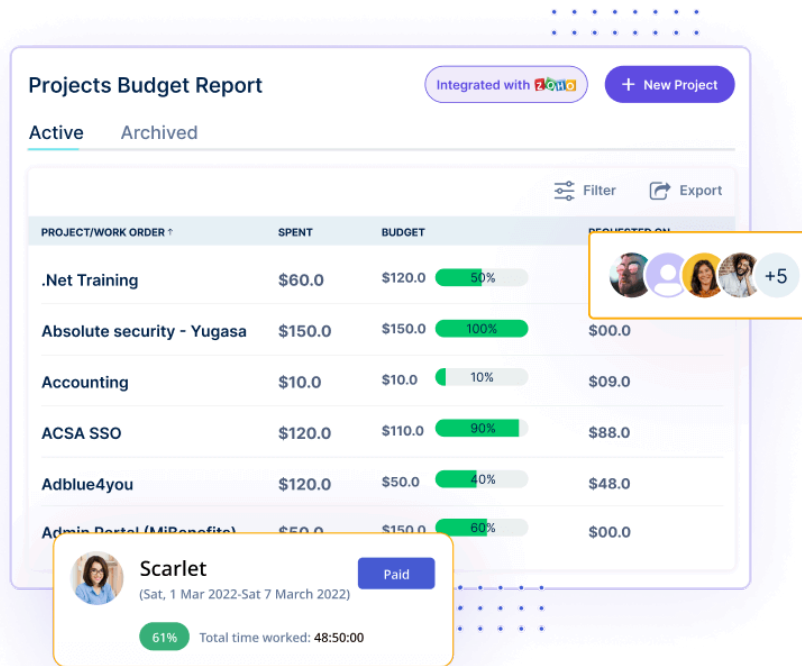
Projects Budget Report

Integrated with ZOHO

+ New Project

Active Archived

Filter Export

| PROJECT/WORK ORDER ↑ | SPENT | BUDGET | | REQUESTED ON |
|---|---|---|---|---|
| .Net Training | $60.0 | $120.0 | 50% | |
| Absolute security - Yugasa | $150.0 | $150.0 | 100% | $00.0 |
| Accounting | $10.0 | $10.0 | 10% | $09.0 |
| ACSA SSO | $120.0 | $110.0 | 90% | $88.0 |
| Adblue4you | $120.0 | $50.0 | 40% | $48.0 |
| Admin Portal (MiBenefits) | $50.0 | $150.0 | 60% | $00.0 |

+5

Scarlet
(Sat, 1 Mar 2022-Sat 7 March 2022)

Paid

61% Total time worked: 48:50:00